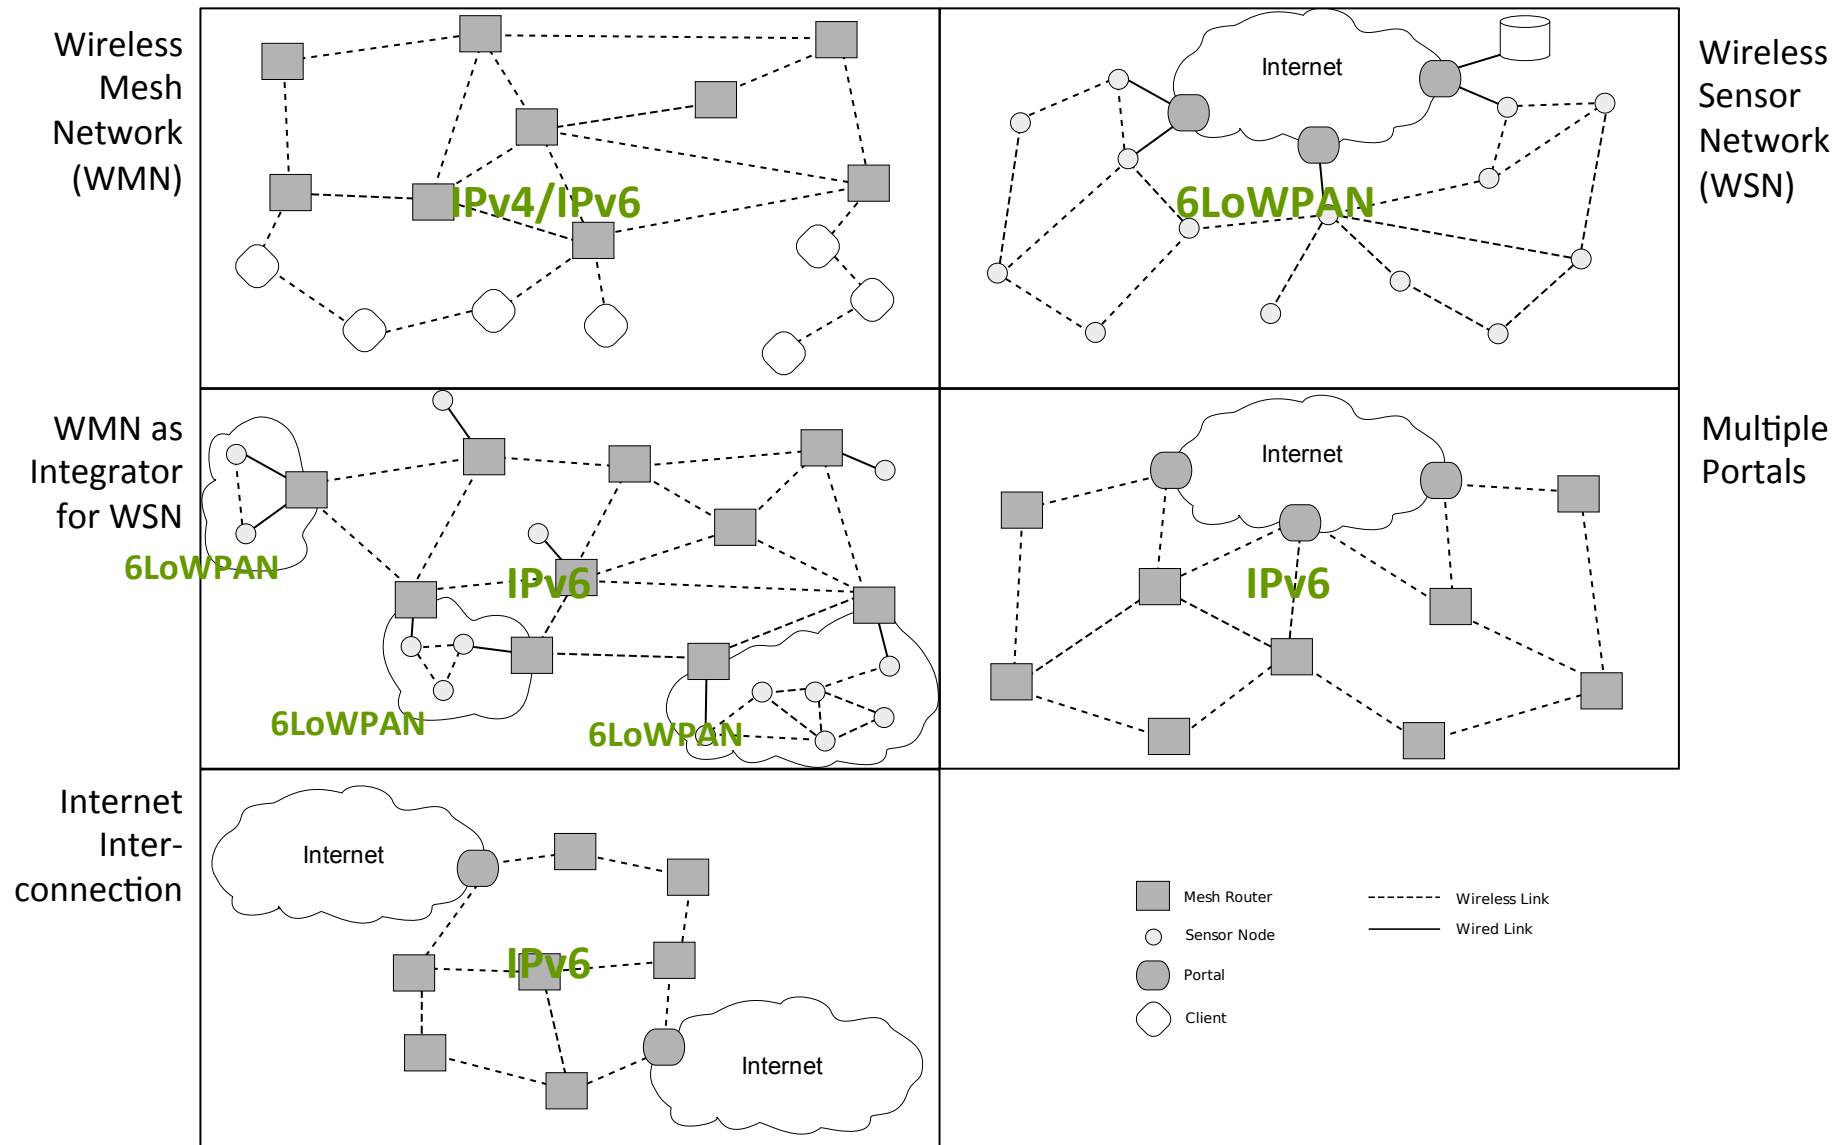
Wireless Mesh Network (WMN)

IPv4/IPv6

Internet

6LoWPAN

Wireless Sensor Network (WSN)

WMN as Integrator for WSN

6LoWPAN

IPv6

6LoWPAN

6LoWPAN

Internet

IPv6

Multiple Portals

Internet Inter-connection

Internet

IPv6

Internet

Mesh Router

Sensor Node

Portal

Client

Wireless Link

Wired Link